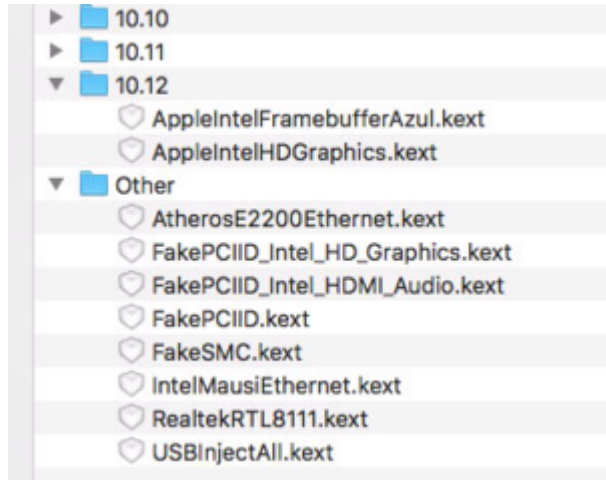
10.10
10.11
10.12
AppleIntelFramebufferAzul.kext
AppleIntelHDGraphics.kext
Other
AtherosE2200Ethernet.kext
FakePCIID_Intel_HD_Graphics.kext
FakePCIID_Intel_HDMI_Audio.kext
FakePCIID.kext
FakeSMC.kext
IntelMausiEthernet.kext
RealtekRTL8111.kext
USBInjectAll.kext